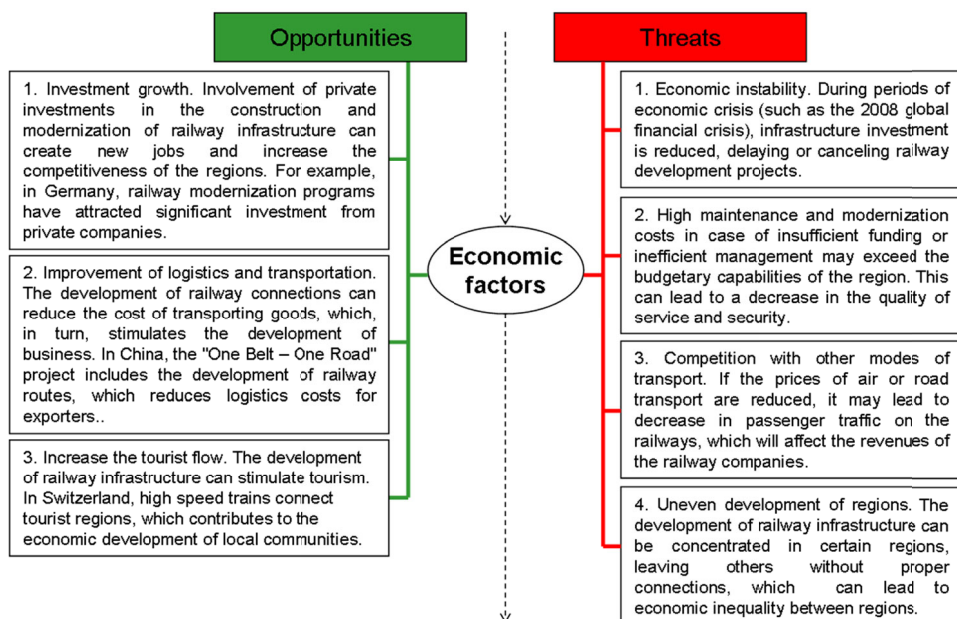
Opportunities

Threats

1. Investment growth. Involvement of private investments in the construction and modernization of railway infrastructure can create new jobs and increase the competitiveness of the regions. For example, in Germany, railway modernization programs have attracted significant investment from private companies.

2. Improvement of logistics and transportation. The development of railway connections can reduce the cost of transporting goods, which, in turn, stimulates the development of business. In China, the "One Belt – One Road" project includes the development of railway routes, which reduces logistics costs for exporters..

3. Increase the tourist flow. The development of railway infrastructure can stimulate tourism. In Switzerland, high speed trains connect tourist regions, which contributes to the economic development of local communities.

Economic factors

1. Economic instability. During periods of economic crisis (such as the 2008 global financial crisis), infrastructure investment is reduced, delaying or canceling railway development projects.

2. High maintenance and modernization costs in case of insufficient funding or inefficient management may exceed the budgetary capabilities of the region. This can lead to a decrease in the quality of service and security.

3. Competition with other modes of transport. If the prices of air or road transport are reduced, it may lead to decrease in passenger traffic on the railways, which will affect the revenues of the railway companies.

4. Uneven development of regions. The development of railway infrastructure can be concentrated in certain regions, leaving others without proper connections, which can lead to economic inequality between regions.